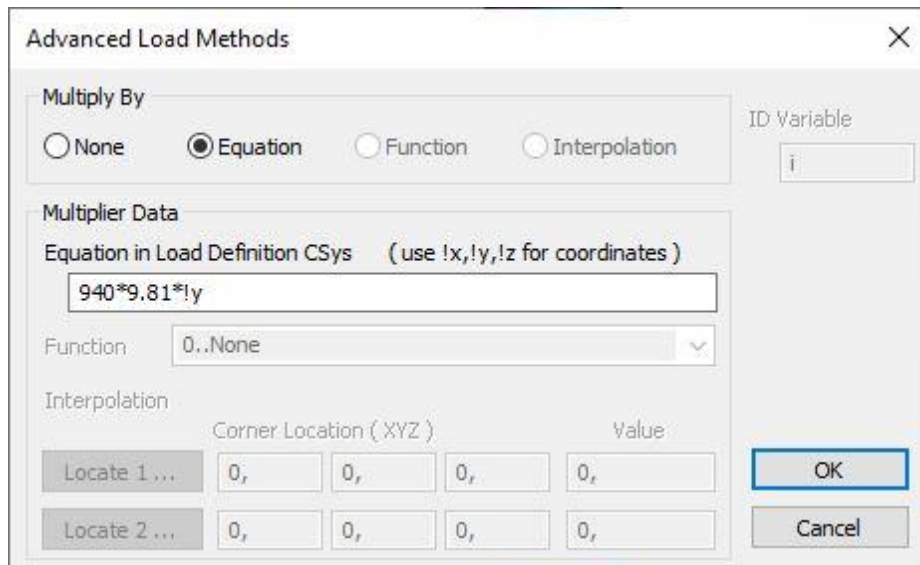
Advanced Load Methods

×

Multiply By

None

Equation

Function

Interpolation

ID Variable

i

Multiplier Data

Equation in Load Definition CSys (use !x,!y,!z for coordinates)

940*9.81*!y

Function 0..None

Interpolation

Corner Location (XYZ)

Value

Locate 1 ... 0, 0, 0, 0,

Locate 2 ... 0, 0, 0, 0,

OK

Cancel